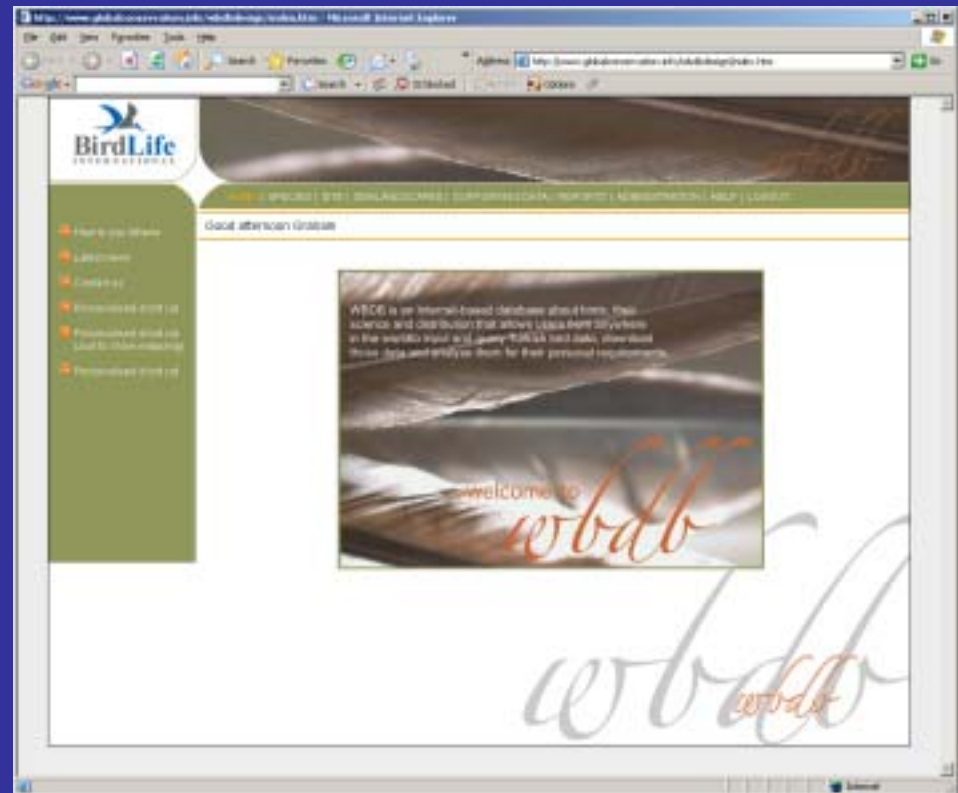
http://www.globalconservation.info/wbdbdesign/index.htm - Microsoft Internet Explorer

File Edit View Favorites Tools Help

Back Search Favorites

Address http://www.globalconservation.info/wbdbdesign/index.htm Go

Google Search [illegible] Blocked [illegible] Options

BirdLife INTERNATIONAL

HOME | SPECIES | SITES | SEALANDSCAPES | SUPPORTING DATA | REPORTS | ADMINISTRATION | HELP | LOGOUT

Good afternoon Graham

How to use Wbdb
Latest news
Contact us
Personalised World List
Personalised World List (useful to check endemics)
Personalised World List

WBDB is an Internet-based database about birds, their science and distribution that allows users from anywhere in the world to input and query BirdLife bird data, download those data and analyse them for their personal requirements.

welcome to wbdb

wbdb

wbdb

Internet